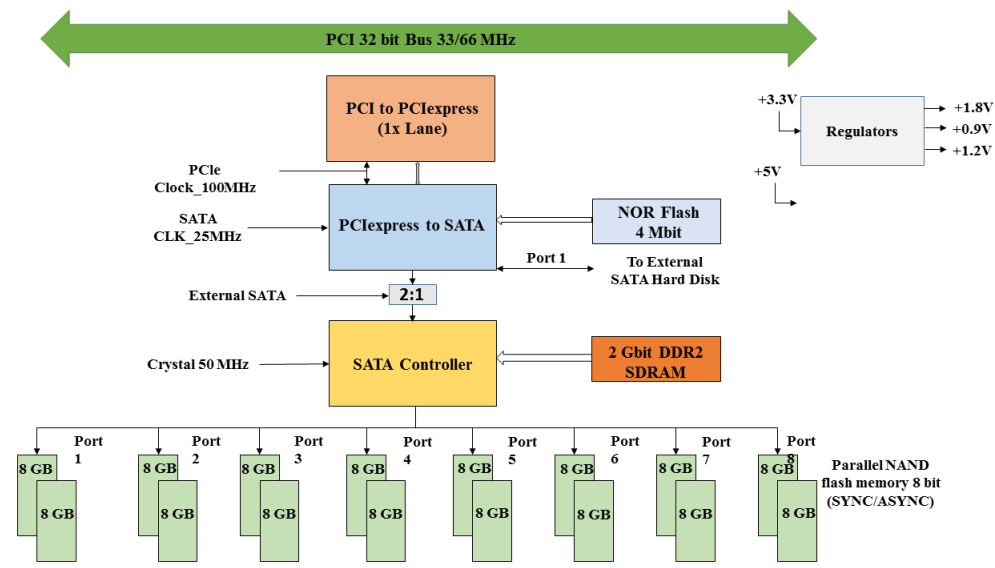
PCI 32 bit Bus 33/66 MHz

PCI to PCIexpress (1x Lane)

+3.3V
Regulators
+1.8V
+0.9V
+1.2V
+5V

PCIe Clock_100MHz

SATA CLK_25MHz

PCIexpress to SATA

NOR Flash 4 Mbit

Port 1

To External SATA Hard Disk

External SATA

2:1

Crystal 50 MHz

SATA Controller

2 Gbit DDR2 SDRAM

Port 1
8 GB
8 GB

Port 2
8 GB
8 GB

Port 3
8 GB
8 GB

Port 4
8 GB
8 GB

Port 5
8 GB
8 GB

Port 6
8 GB
8 GB

Port 7
8 GB
8 GB

Port 8
8 GB
8 GB

Parallel NAND flash memory 8 bit (SYNC/ASYNC)